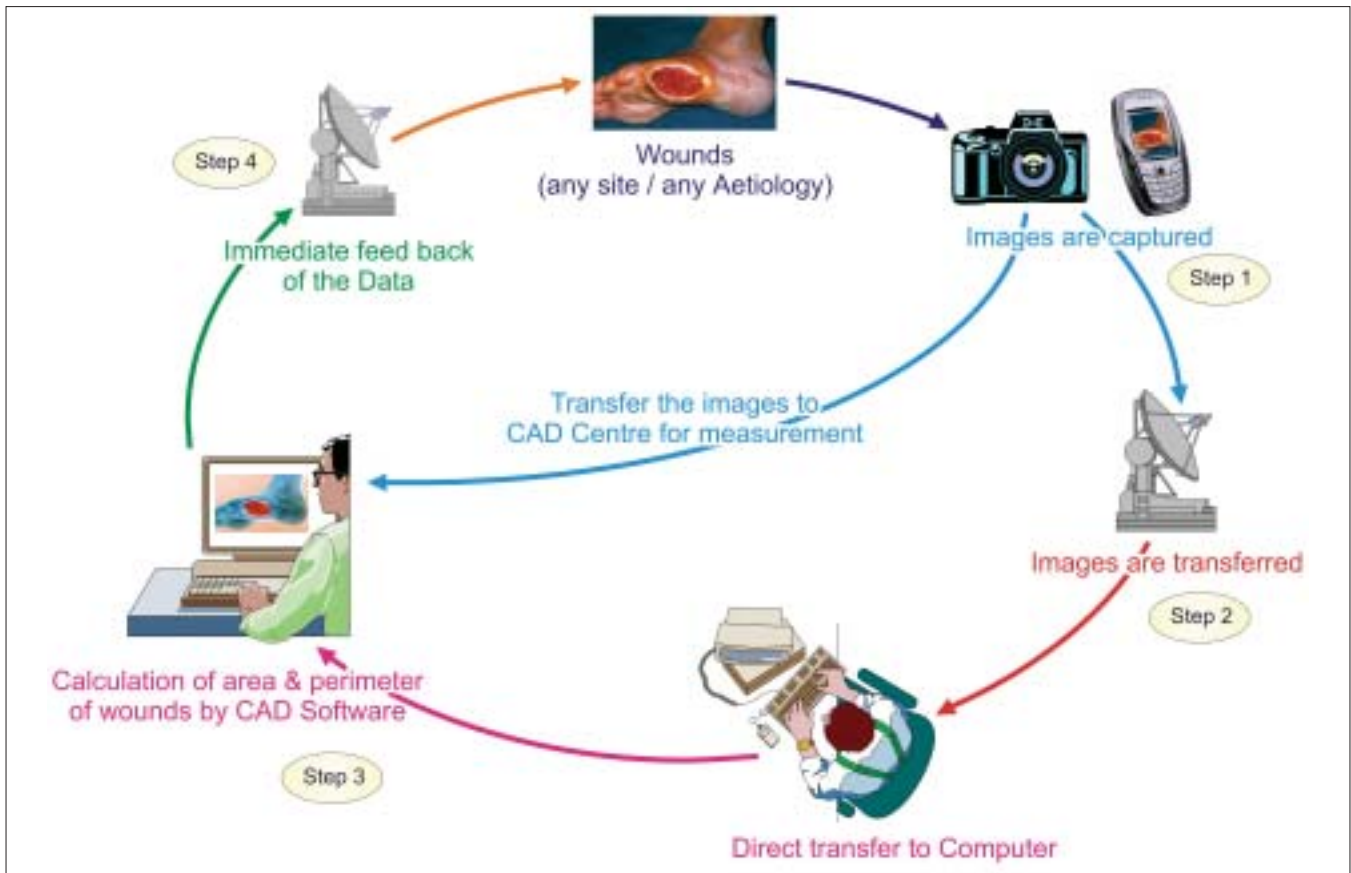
Wounds
(any site / any Aetiology)

Step 4

Immediate feed back of the Data

Images are captured

Step 1

Transfer the images to CAD Centre for measurement

Images are transferred

Step 2

Calculation of area & perimeter of wounds by CAD Software

Step 3

Direct transfer to Computer